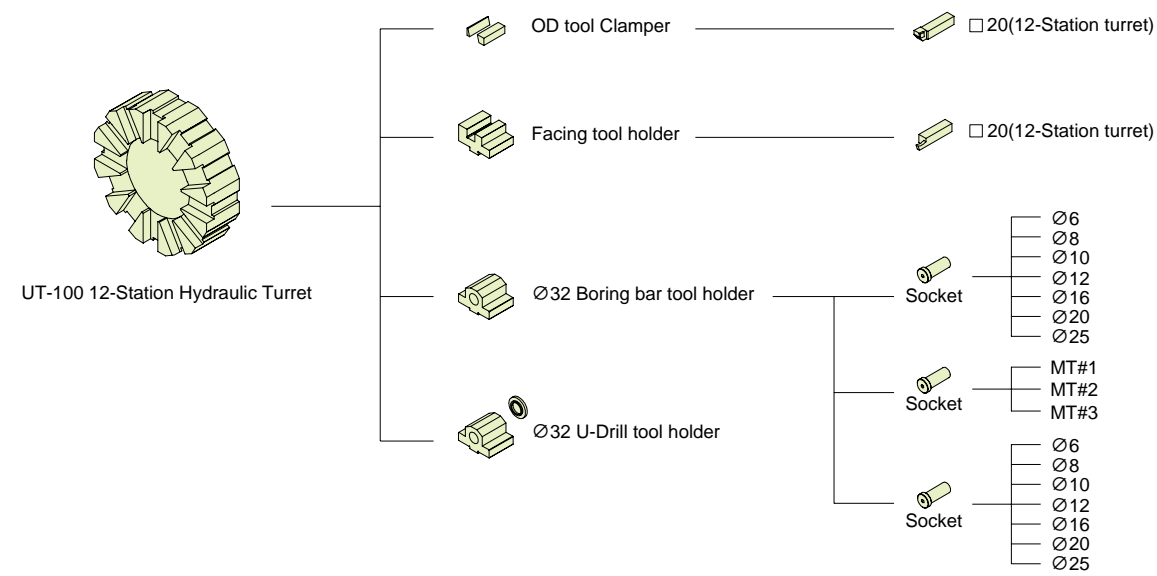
UT-100 12-Station Hydraulic Turret

OD tool Clamper
□20(12-Station turret)

Facing tool holder
□20(12-Station turret)

∅32 Boring bar tool holder

∅32 U-Drill tool holder

Socket
∅6
∅8
∅10
∅12
∅16
∅20
∅25

Socket
MT#1
MT#2
MT#3

Socket
∅6
∅8
∅10
∅12
∅16
∅20
∅25